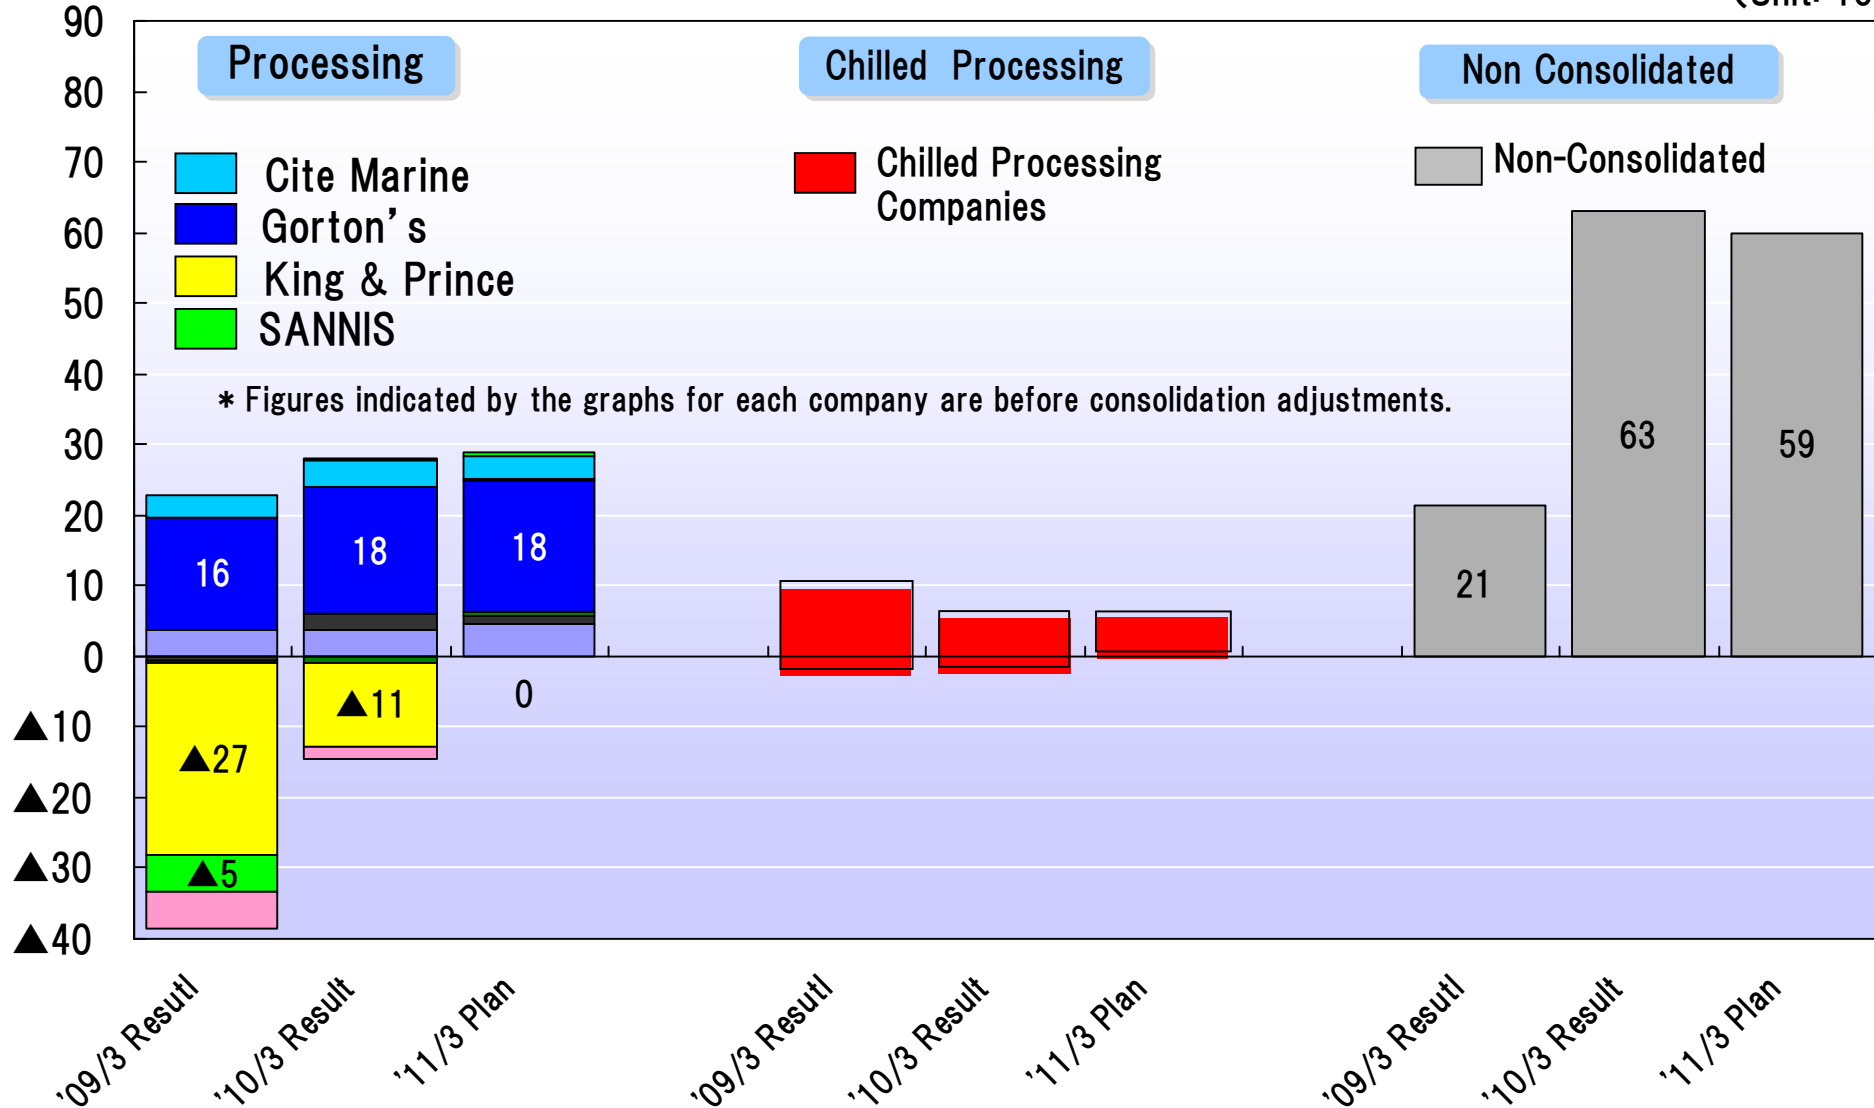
(Unit: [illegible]

90
80
70
60
50
40
30
20
10
0
▲10
▲20
▲30
▲40

Processing

Chilled Processing

Non Consolidated

Cite Marine
Gorton's
King & Prince
SANNIS

Chilled Processing Companies

Non-Consolidated

* Figures indicated by the graphs for each company are before consolidation adjustments.

16
18
18
▲27
▲11
0
▲5
21
63
59

'09/3 Resutl
'10/3 Result
'11/3 Plan
'09/3 Resutl
'10/3 Result
'11/3 Plan
'09/3 Resutl
'10/3 Result
'11/3 Plan